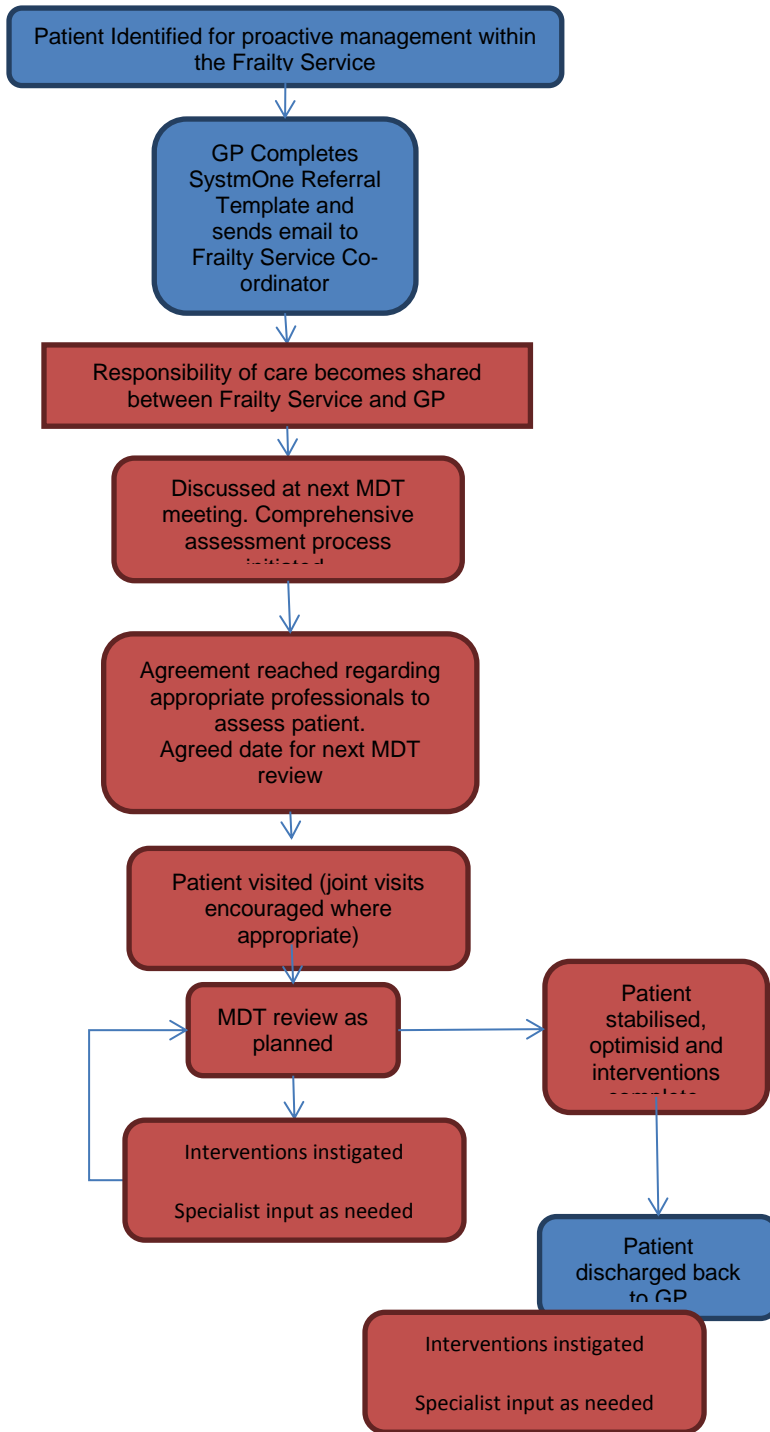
Patient Identified for proactive management within the Frailty Service

GP Completes SystmOne Referral Template and sends email to Frailty Service Co-ordinator

Responsibility of care becomes shared between Frailty Service and GP

Discussed at next MDT meeting. Comprehensive assessment process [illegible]

Agreement reached regarding appropriate professionals to assess patient.
Agreed date for next MDT review

Patient visited (joint visits encouraged where appropriate)

MDT review as planned

Patient stabilised, optimisid and interventions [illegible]

Interventions instigated

Specialist input as needed

Patient discharged back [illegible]

Interventions instigated

Specialist input as needed